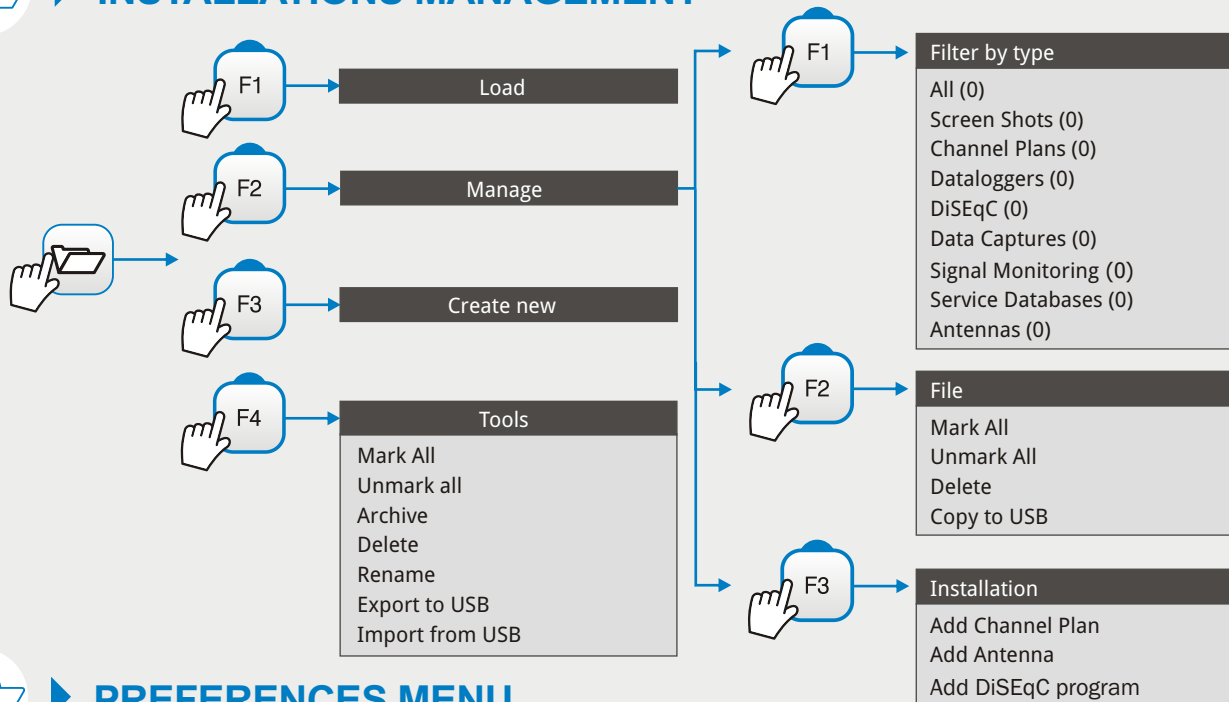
INSTALLATIONS MANAGEMENT

F1
Load

F2
Manage

F3
Create new

F4
Tools
Mark All
Unmark all
Archive
Delete
Rename
Export to USB
Import from USB

F1
Filter by type
All (0)
Screen Shots (0)
Channel Plans (0)
Dataloggers (0)
DiSEqC (0)
Data Captures (0)
Signal Monitoring (0)
Service Databases (0)
Antennas (0)

F2
File
Mark All
Unmark All
Delete
Copy to USB

F3
Installation
Add Channel Plan
Add Antenna
Add DiSEqC program

PREFERENCES MENU